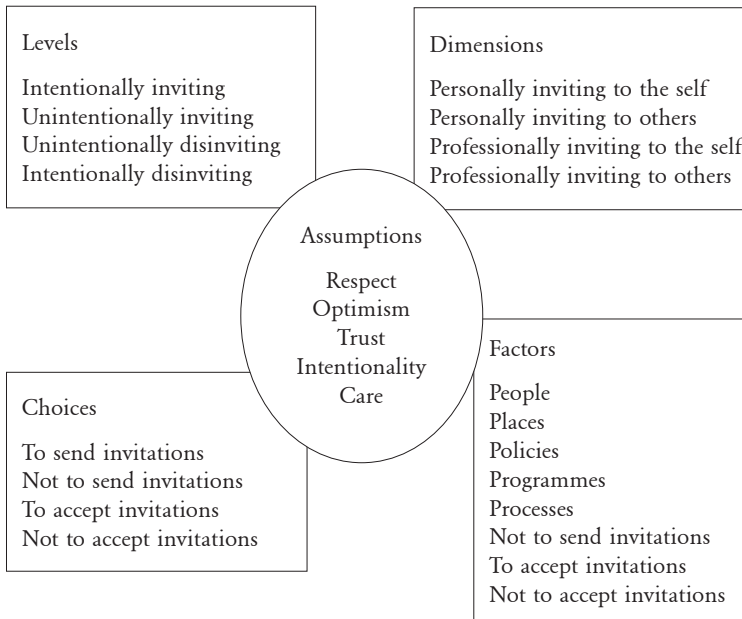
Levels

Intentionally inviting
Unintentionally inviting
Unintentionally disinviting
Intentionally disinviting

Dimensions

Personally inviting to the self
Personally inviting to others
Professionally inviting to the self
Professionally inviting to others

Assumptions

Respect
Optimism
Trust
Intentionality
Care

Choices

To send invitations
Not to send invitations
To accept invitations
Not to accept invitations

Factors

People
Places
Policies
Programmes
Processes
Not to send invitations
To accept invitations
Not to accept invitations